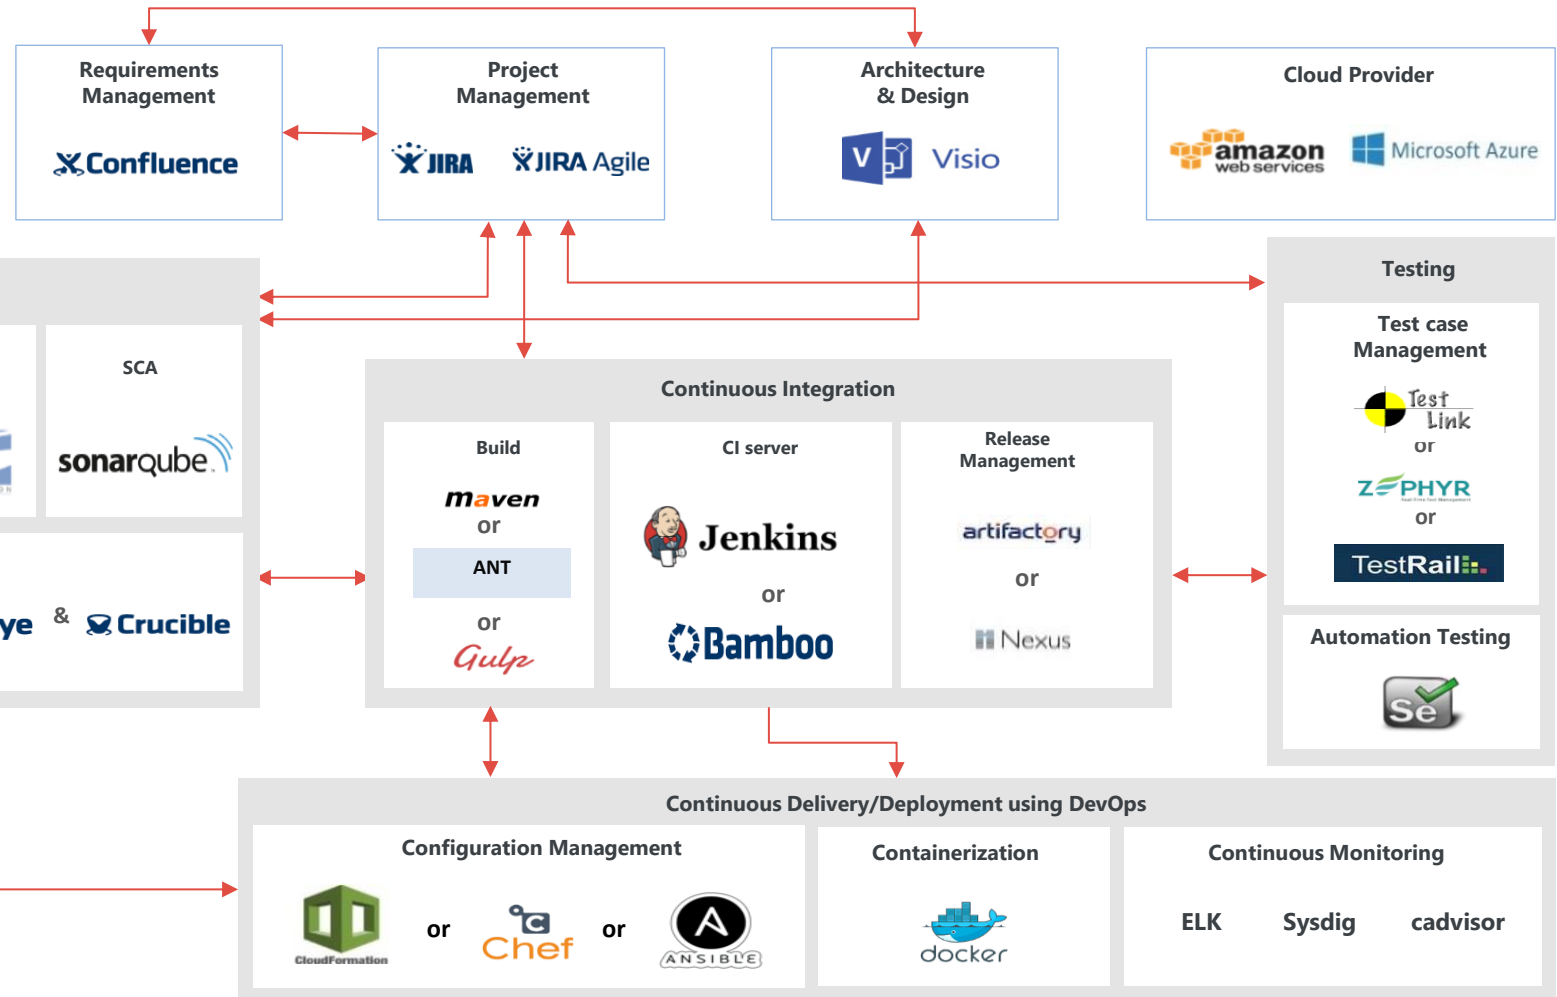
Requirements Management

Confluence

Project Management

JIRA

JIRA Agile

Architecture & Design

Visio

Cloud Provider

amazon web services

Microsoft Azure

Testing

Test case Management

Test Link

or

ZEPHYR

or

TestRail

Automation Testing

Se

SCA

sonarqube

ye & Crucible

Continuous Integration

Build

maven

or

ANT

or

Gulp

CI server

Jenkins

or

Bamboo

Release Management

artifactory

or

Nexus

Continuous Delivery/Deployment using DevOps

Configuration Management

CloudFormation

or

Chef

or

ANSIBLE

Containerization

docker

Continuous Monitoring

ELK

Sysdig

cadvisor